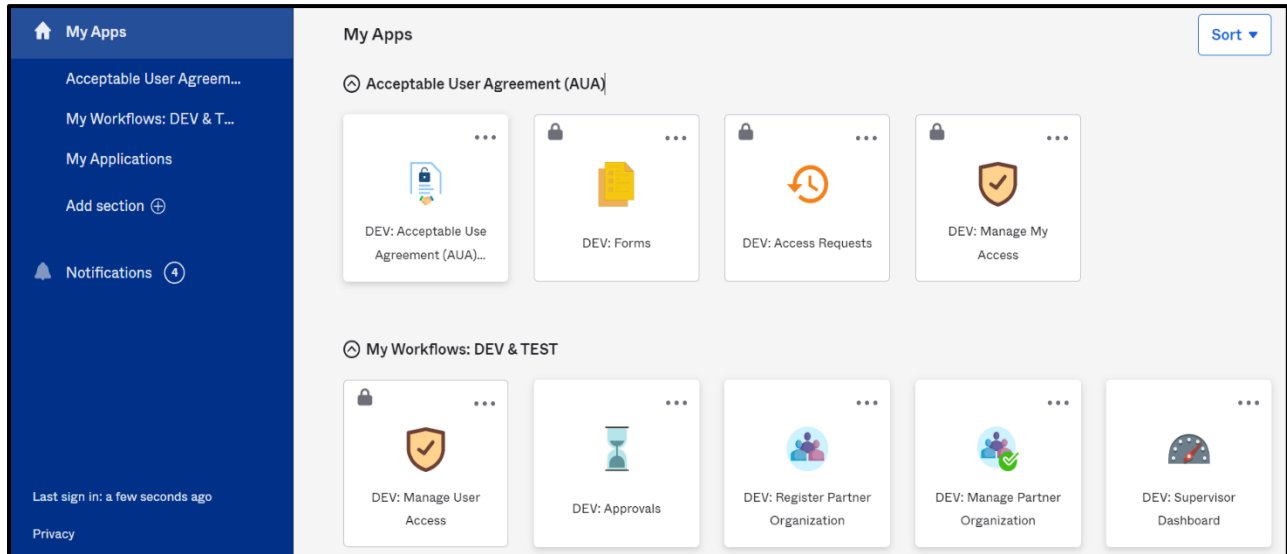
My Apps

Acceptable User Agreem...

My Workflows: DEV & T...

My Applications

Add section ⊕

Notifications 4

Last sign in: a few seconds ago

Privacy

My Apps

Sort ▾

Acceptable User Agreement (AUA)

...

DEV: Acceptable Use Agreement (AUA)...

...

DEV: Forms

...

DEV: Access Requests

...

DEV: Manage My Access

My Workflows: DEV & TEST

...

DEV: Manage User Access

...

DEV: Approvals

...

DEV: Register Partner Organization

...

DEV: Manage Partner Organization

...

DEV: Supervisor Dashboard